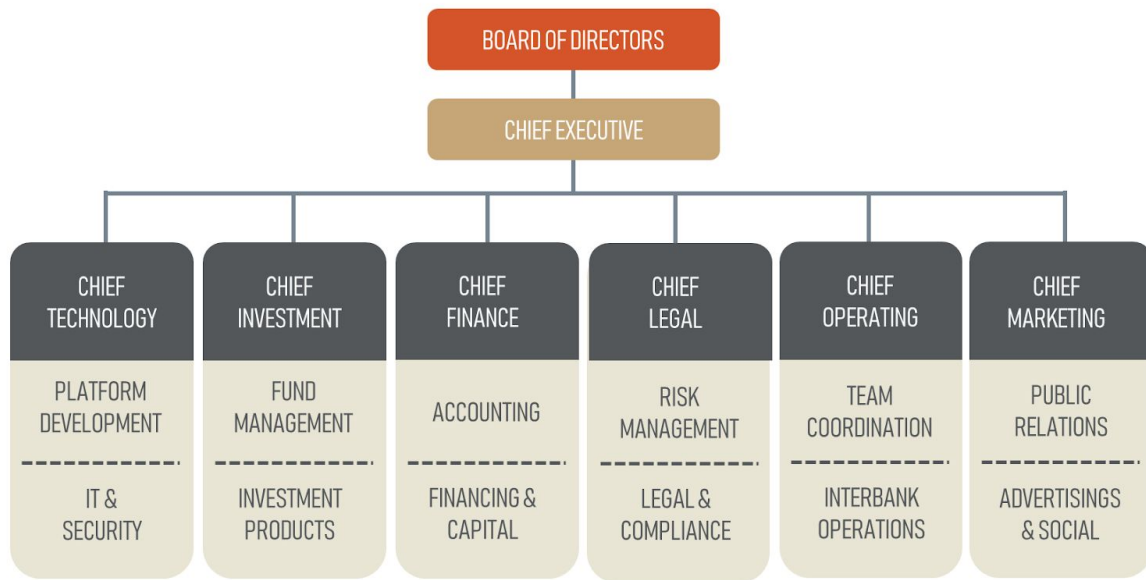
BOARD OF DIRECTORS

CHIEF EXECUTIVE

CHIEF TECHNOLOGY

PLATFORM DEVELOPMENT

IT & SECURITY

CHIEF INVESTMENT

FUND MANAGEMENT

INVESTMENT PRODUCTS

CHIEF FINANCE

ACCOUNTING

FINANCING & CAPITAL

CHIEF LEGAL

RISK MANAGEMENT

LEGAL & COMPLIANCE

CHIEF OPERATING

TEAM COORDINATION

INTERBANK OPERATIONS

CHIEF MARKETING

PUBLIC RELATIONS

ADVERTISINGS & SOCIAL